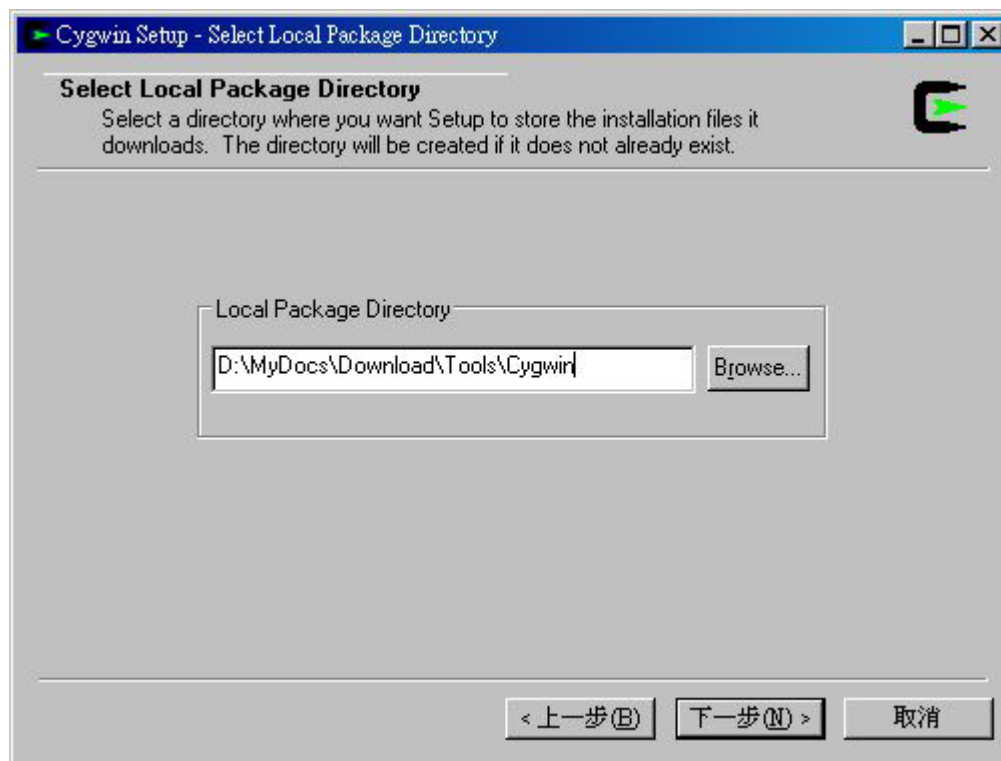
Cygwin Setup - Select Local Package Directory

Select Local Package Directory
Select a directory where you want Setup to store the installation files it downloads. The directory will be created if it does not already exist.

Local Package Directory

D:\MyDocs\Download\Tools\Cygwin

Browse...

< 上一步(B)

下一步(N) >

取消